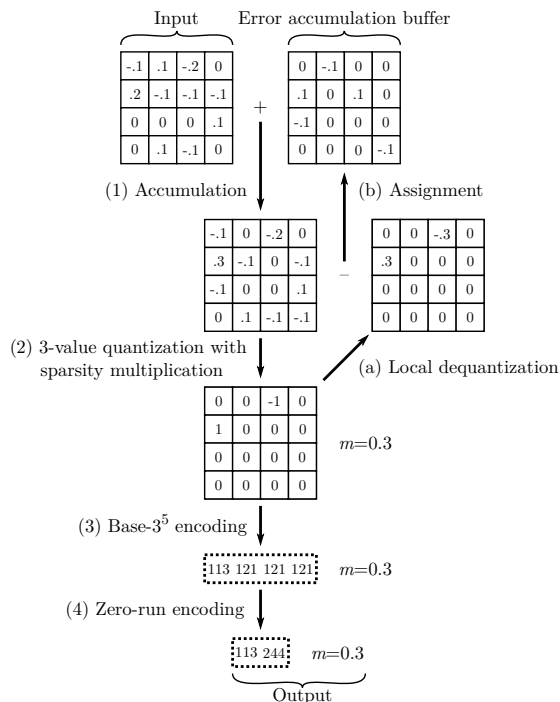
Input

| -.1 | .1 | -.2 | 0 |
|---|---|---|---|
| .2 | -.1 | -.1 | -.1 |
| 0 | 0 | 0 | .1 |
| 0 | .1 | -.1 | 0 |

+

Error accumulation buffer

| 0 | -.1 | 0 | 0 |
|---|---|---|---|
| .1 | 0 | .1 | 0 |
| -.1 | 0 | 0 | 0 |
| 0 | 0 | 0 | -.1 |

(1) Accumulation

(b) Assignment

| -.1 | 0 | -.2 | 0 |
|---|---|---|---|
| .3 | -.1 | 0 | -.1 |
| -.1 | 0 | 0 | .1 |
| 0 | .1 | -.1 | -.1 |

–

| 0 | 0 | -.3 | 0 |
|---|---|---|---|
| .3 | 0 | 0 | 0 |
| 0 | 0 | 0 | 0 |
| 0 | 0 | 0 | 0 |

(2) 3-value quantization with sparsity multiplication

(a) Local dequantization

| 0 | 0 | -1 | 0 |
|---|---|---|---|
| 1 | 0 | 0 | 0 |
| 0 | 0 | 0 | 0 |
| 0 | 0 | 0 | 0 |

$m$=0.3

(3) Base-$3^5$ encoding

113 121 121 121 $m$=0.3

(4) Zero-run encoding

113 244 $m$=0.3

Output